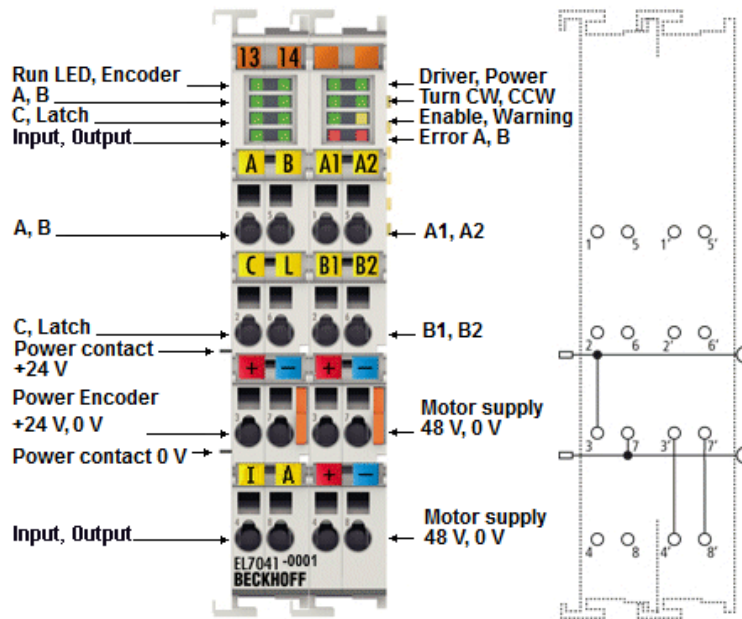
13 14

Run LED, Encoder A, B
C, Latch
Input, Output

Driver, Power
Turn CW, CCW
Enable, Warning
Error A, B

A B A1 A2

A, B

A1, A2

C L B1 B2

C, Latch

B1, B2

Power contact +24 V

+ − + −

Power Encoder +24 V, 0 V

Motor supply 48 V, 0 V

Power contact 0 V

I A + −

Input, Output

Motor supply 48 V, 0 V

EL7041 -0001
BECKHOFF

1 5 1' 5'
2 6 2' 6'
3 7 3' 7'
4 8 4' 8'